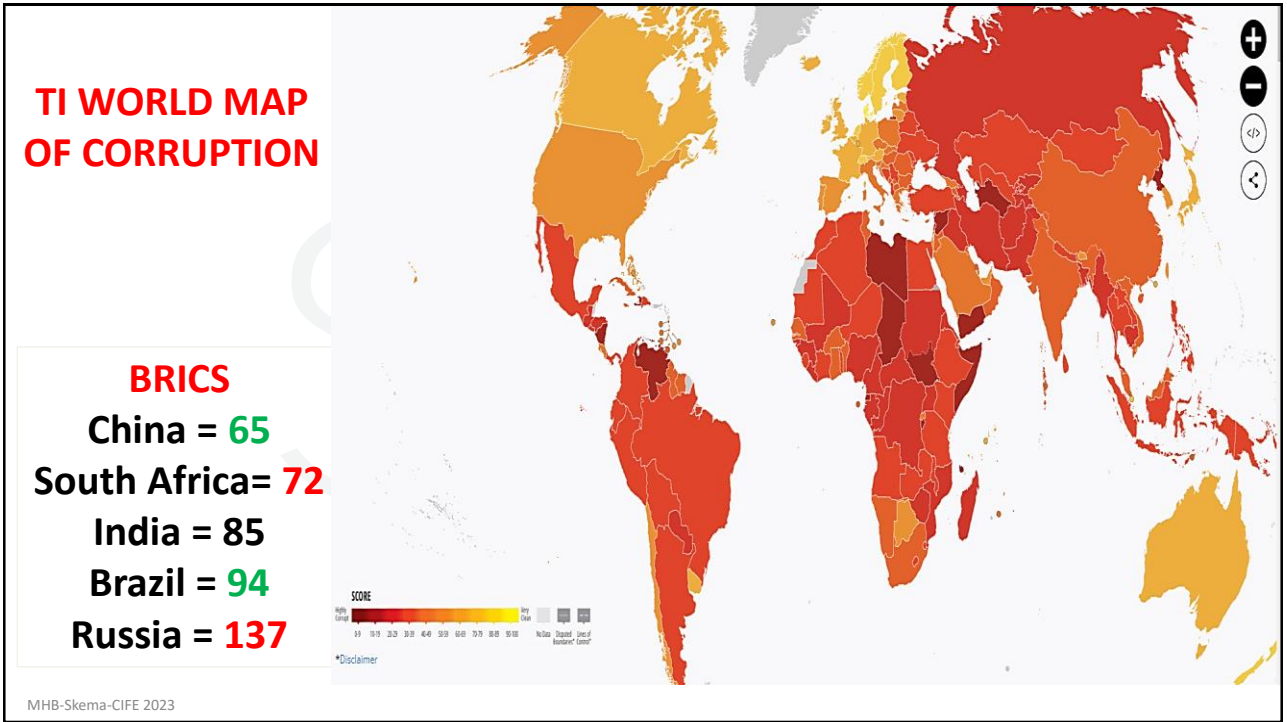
TI WORLD MAP OF CORRUPTION

BRICS
China = 65
South Africa= 72
India = 85
Brazil = 94
Russia = 137

SCORE
Highly Corrupt
0-9 10-19 20-29 30-39 40-49 50-59 60-69 70-79 80-89 90-100
Very Clean
No Data
Disputed Boundaries*
Lines of Control*

*Disclaimer

MHB-Skema-CIFE 2023